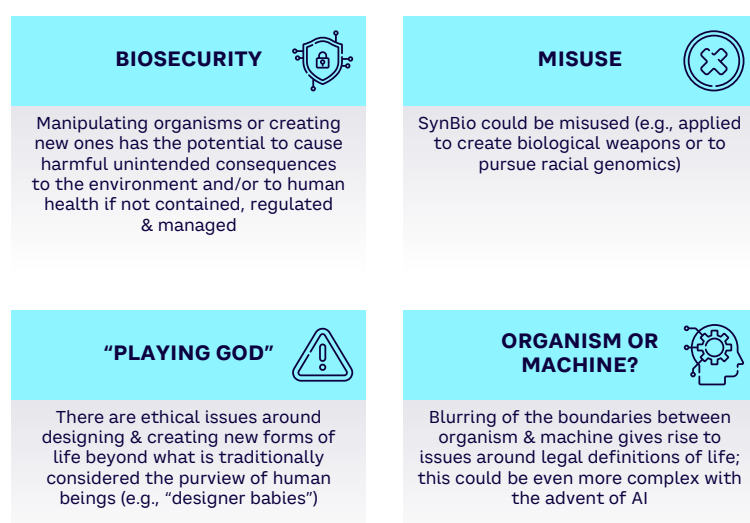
BIOSECURITY

Manipulating organisms or creating new ones has the potential to cause harmful unintended consequences to the environment and/or to human health if not contained, regulated & managed

MISUSE

SynBio could be misused (e.g., applied to create biological weapons or to pursue racial genomics)

“PLAYING GOD”

There are ethical issues around designing & creating new forms of life beyond what is traditionally considered the purview of human beings (e.g., “designer babies”)

ORGANISM OR MACHINE?

Blurring of the boundaries between organism & machine gives rise to issues around legal definitions of life; this could be even more complex with the advent of AI